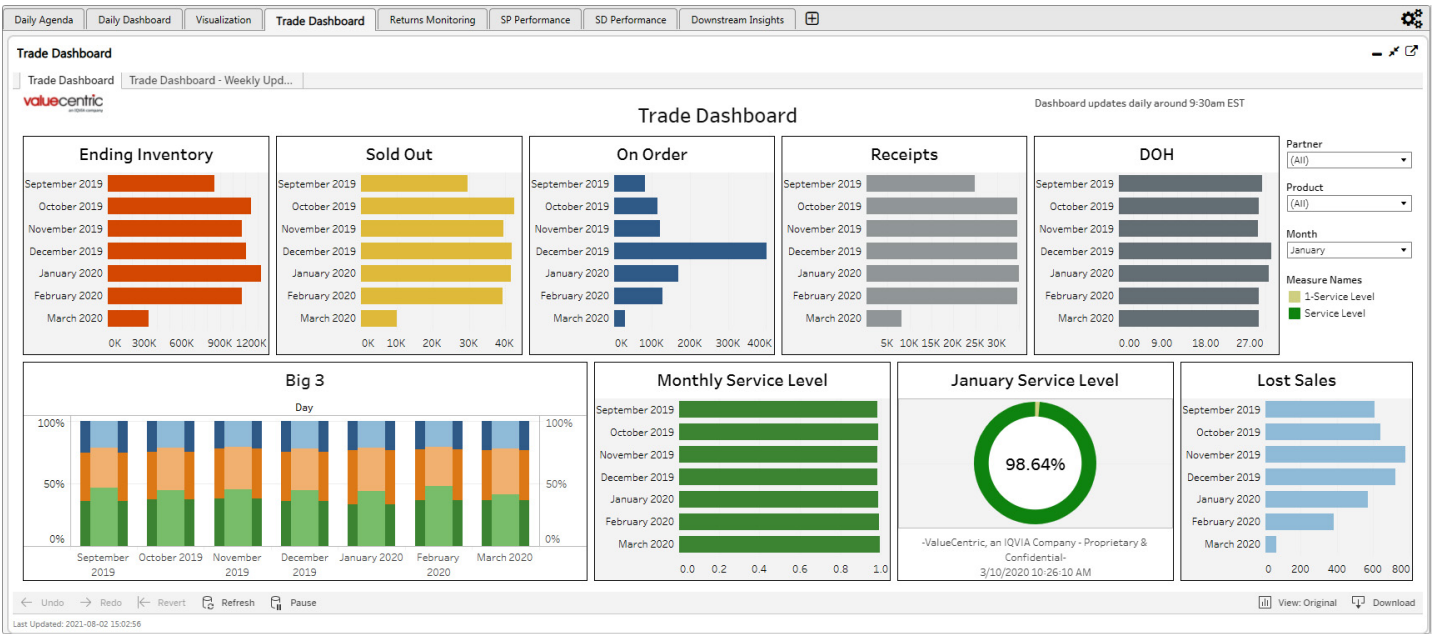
Daily Agenda | Daily Dashboard | Visualization | Trade Dashboard | Returns Monitoring | SP Performance | SD Performance | Downstream Insights

Trade Dashboard

Trade Dashboard | Trade Dashboard - Weekly Upd...

valuecentric
an IQVIA company

Trade Dashboard

Dashboard updates daily around 9:30am EST

Ending Inventory
September 2019
October 2019
November 2019
December 2019
January 2020
February 2020
March 2020
0K 300K 600K 900K 1200K

Sold Out
September 2019
October 2019
November 2019
December 2019
January 2020
February 2020
March 2020
0K 10K 20K 30K 40K

On Order
September 2019
October 2019
November 2019
December 2019
January 2020
February 2020
March 2020
0K 100K 200K 300K 400K

Receipts
September 2019
October 2019
November 2019
December 2019
January 2020
February 2020
March 2020
5K 10K 15K 20K 25K 30K

DOH
September 2019
October 2019
November 2019
December 2019
January 2020
February 2020
March 2020
0.00 9.00 18.00 27.00

Partner
(All)
Product
(All)
Month
January
Measure Names
1-Service Level
Service Level

Big 3
Day
100% 50% 0%
100% 50% 0%
September 2019 October 2019 November 2019 December 2019 January 2020 February 2020 March 2020

Monthly Service Level
September 2019
October 2019
November 2019
December 2019
January 2020
February 2020
March 2020
0.0 0.2 0.4 0.6 0.8 1.0

January Service Level
98.64%
-ValueCentric, an IQVIA Company - Proprietary & Confidential-
3/10/2020 10:26:10 AM

Lost Sales
September 2019
October 2019
November 2019
December 2019
January 2020
February 2020
March 2020
0 200 400 600 800

Undo Redo Revert Refresh Pause
View: Original Download

Last Updated: 2021-08-02 15:02:56